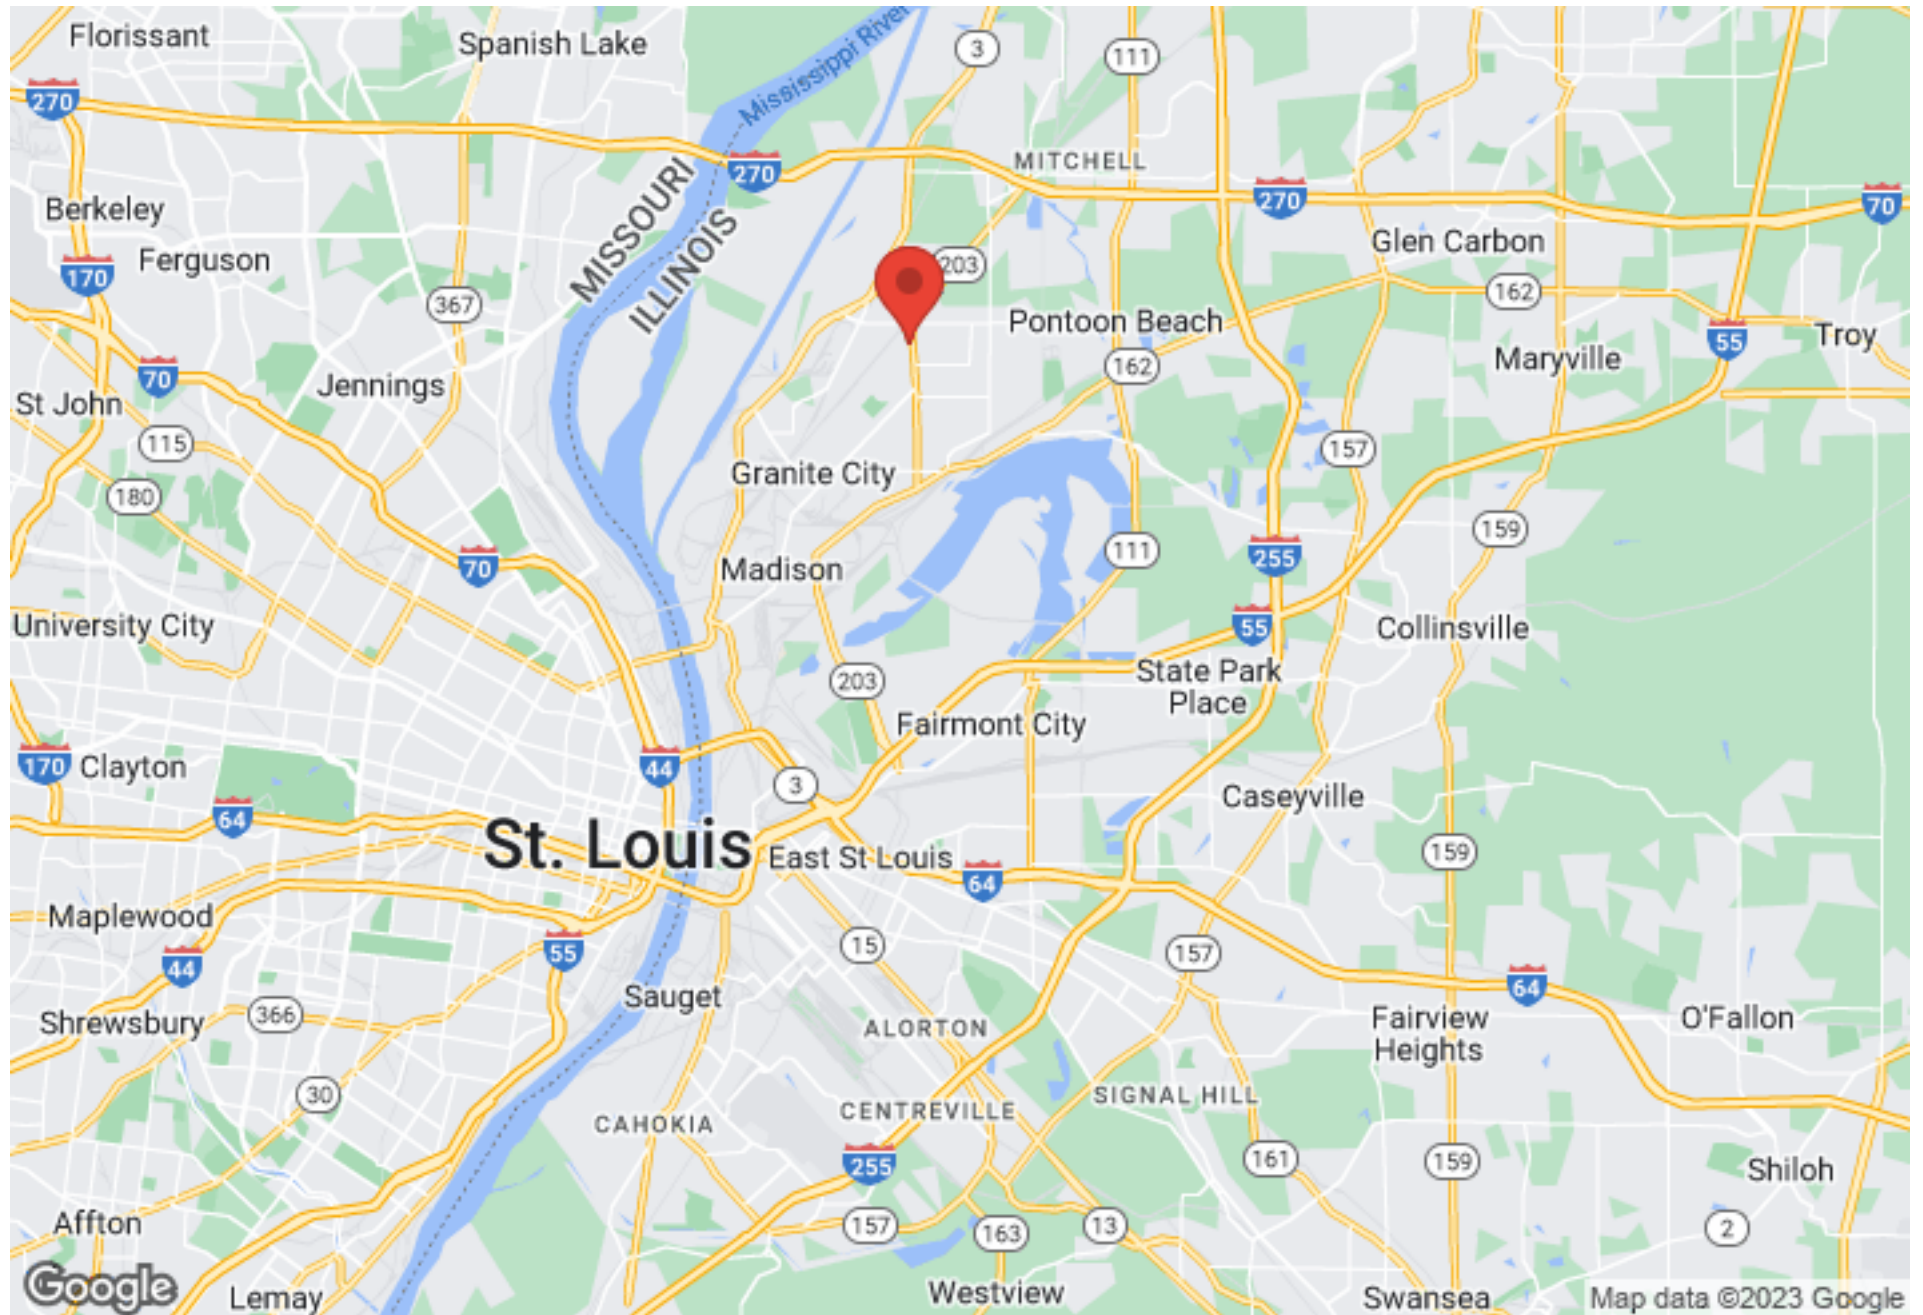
Florissant
Spanish Lake
Mississippi River
3
111
270
MITCHELL
270
270
70
MISSOURI
ILLINOIS
Berkeley
Ferguson
170
367
203
Glen Carbon
162
Pontoon Beach
Troy
55
162
Maryville
70
Jennings
St John
115
157
Granite City
180
159
111
255
70
Madison
55
University City
Collinsville
State Park Place
203
Fairmont City
170
Clayton
44
3
Caseyville
64
St. Louis
East St Louis
64
159
Maplewood
15
157
55
44
64
Sauget
Fairview Heights
O'Fallon
Shrewsbury
366
ALORTON
SIGNAL HILL
30
CAHOKIA
CENTREVILLE
161
159
Shiloh
255
Affton
157
163
13
2
Google
Lemay
Westview
Swansea
Map data ©2023 Google